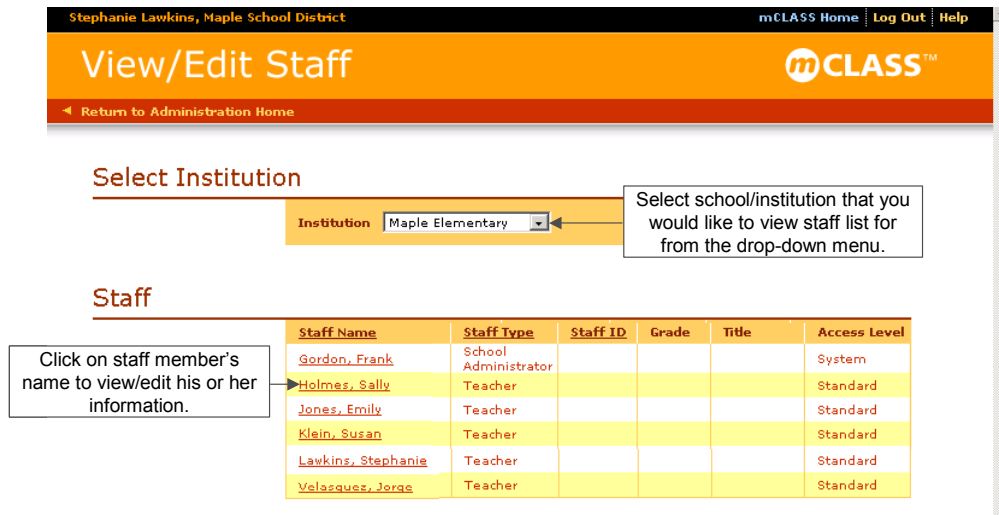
Stephanie Lawkins, Maple School District

mCLASS Home | Log Out | Help

View/Edit Staff

mCLASS™

◄ Return to Administration Home

Select Institution

Institution Maple Elementary

Select school/institution that you would like to view staff list for from the drop-down menu.

Staff

Click on staff member's name to view/edit his or her information.

| Staff Name | Staff Type | Staff ID | Grade | Title | Access Level |
|---|---|---|---|---|---|
| Gordon, Frank | School Administrator | | | | System |
| Holmes, Sally | Teacher | | | | Standard |
| Jones, Emily | Teacher | | | | Standard |
| Klein, Susan | Teacher | | | | Standard |
| Lawkins, Stephanie | Teacher | | | | Standard |
| Velasquez, Jorge | Teacher | | | | Standard |